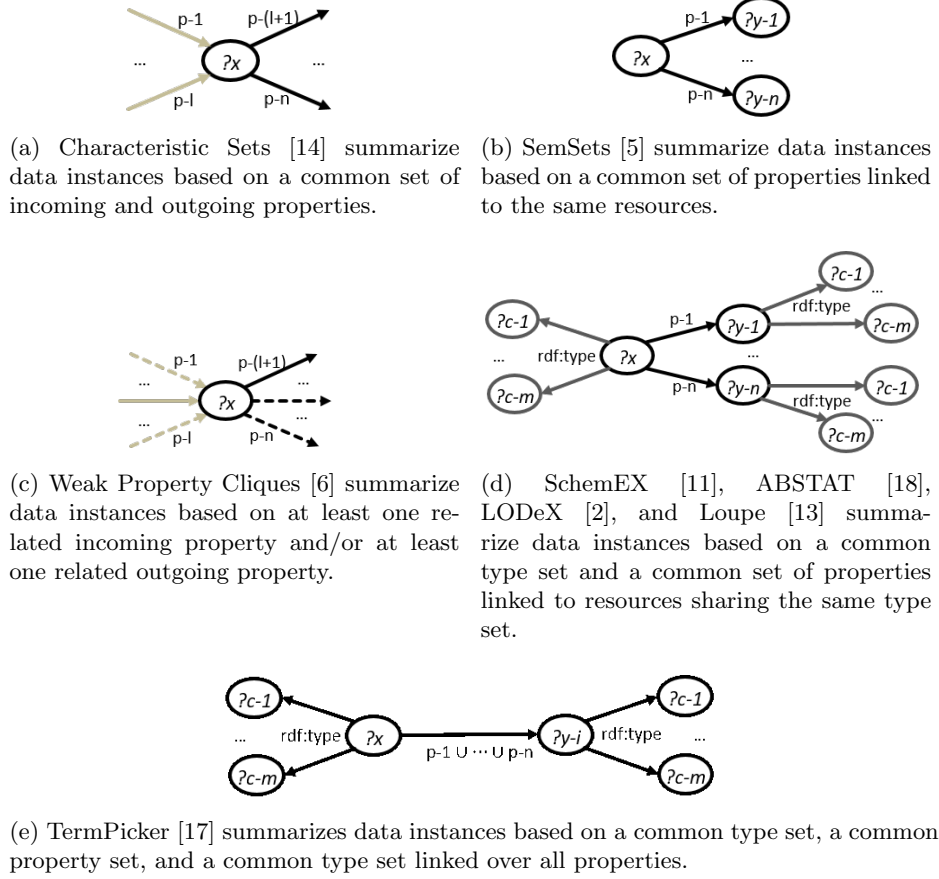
p-1
p-(l+1)
...
?x
...
p-l
p-n

(a) Characteristic Sets [14] summarize data instances based on a common set of incoming and outgoing properties.

p-1
?y-1
?x
...
p-n
?y-n

(b) SemSets [5] summarize data instances based on a common set of properties linked to the same resources.

p-1
p-(l+1)
...
...
?x
...
...
p-l
p-n

(c) Weak Property Cliques [6] summarize data instances based on at least one related incoming property and/or at least one related outgoing property.

?c-1
...
rdf:type
?c-m
?x
p-1
?y-1
...
p-n
?y-n
?c-1
...
rdf:type
?c-m
?c-1
rdf:type
...
?c-m

(d) SchemEX [11], ABSTAT [18], LODeX [2], and Loupe [13] summarize data instances based on a common type set and a common set of properties linked to resources sharing the same type set.

?c-1
...
rdf:type
?c-m
?x
p-1 ∪ ⋯ ∪ p-n
?y-i
rdf:type
?c-1
...
?c-m

(e) TermPicker [17] summarizes data instances based on a common type set, a common property set, and a common type set linked over all properties.